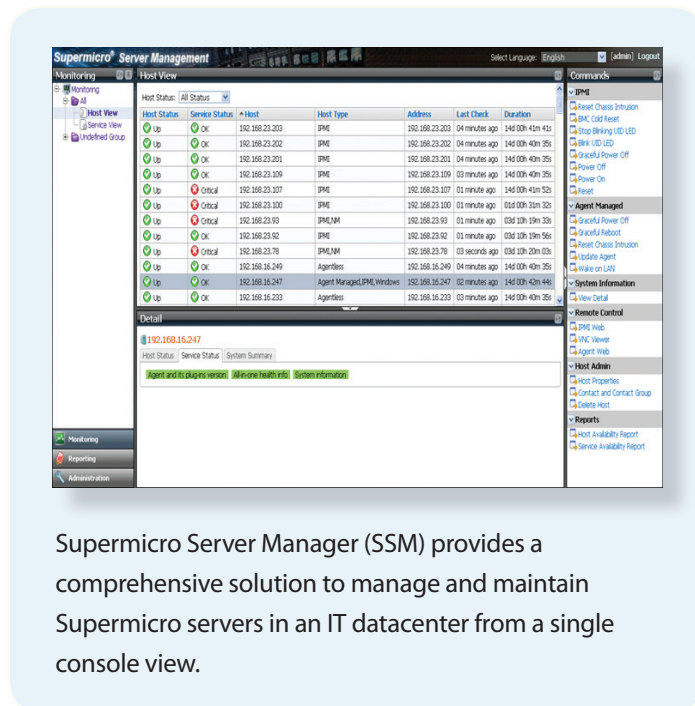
Supermicro® Server Management

Select Language: English [admin] Logout

Monitoring

Monitoring
All
Host View
Service View
Undefined Group

Host View

Host Status: All Status

| Host Status | Service Status | Host | Host Type | Address | Last Check | Duration |
|---|---|---|---|---|---|---|
| Up | OK | 192.168.23.203 | IPMI | 192.168.23.203 | 04 minutes ago | 14d 00h 41m 41s |
| Up | OK | 192.168.23.202 | IPMI | 192.168.23.202 | 04 minutes ago | 14d 00h 40m 35s |
| Up | OK | 192.168.23.201 | IPMI | 192.168.23.201 | 04 minutes ago | 14d 00h 40m 35s |
| Up | OK | 192.168.23.109 | IPMI | 192.168.23.109 | 03 minutes ago | 14d 00h 40m 35s |
| Up | Critical | 192.168.23.107 | IPMI | 192.168.23.107 | 01 minute ago | 14d 00h 41m 52s |
| Up | Critical | 192.168.23.100 | IPMI | 192.168.23.100 | 01 minute ago | 01d 00h 31m 32s |
| Up | Critical | 192.168.23.93 | IPMI,NM | 192.168.23.93 | 01 minute ago | 03d 10h 19m 33s |
| Up | Critical | 192.168.23.92 | IPMI | 192.168.23.92 | 01 minute ago | 03d 10h 19m 56s |
| Up | Critical | 192.168.23.78 | IPMI,NM | 192.168.23.78 | 03 seconds ago | 03d 10h 20m 03s |
| Up | OK | 192.168.16.249 | Agentless | 192.168.16.249 | 04 minutes ago | 14d 00h 40m 03s |
| Up | OK | 192.168.16.247 | Agent Managed,IPMI,Windows | 192.168.16.247 | 02 minutes ago | 14d 00h 42m 44s |
| Up | OK | 192.168.16.233 | Agentless | 192.168.16.233 | 03 minutes ago | 14d 00h 40m 35s |

Detail

192.168.16.247

Host Status | Service Status | System Summary

Agent and its plug-ins version | All-in-one health info | System information

Monitoring
Reporting
Administration

Commands

IPMI
Reset Chassis Intrusion
BMC Cold Reset
Stop Blinking UID LED
Blink UID LED
Graceful Power Off
Power Off
Power On
Reset

Agent Managed
Graceful Power Off
Graceful Reboot
Reset Chassis Intrusion
Update Agent
Wake on LAN

System Information
View Detail

Remote Control
IPMI Web
VNC Viewer
Agent Web

Host Admin
Host Properties
Contact and Contact Group
Delete Host

Reports
Host Availability Report
Service Availability Report

Supermicro Server Manager (SSM) provides a comprehensive solution to manage and maintain Supermicro servers in an IT datacenter from a single console view.